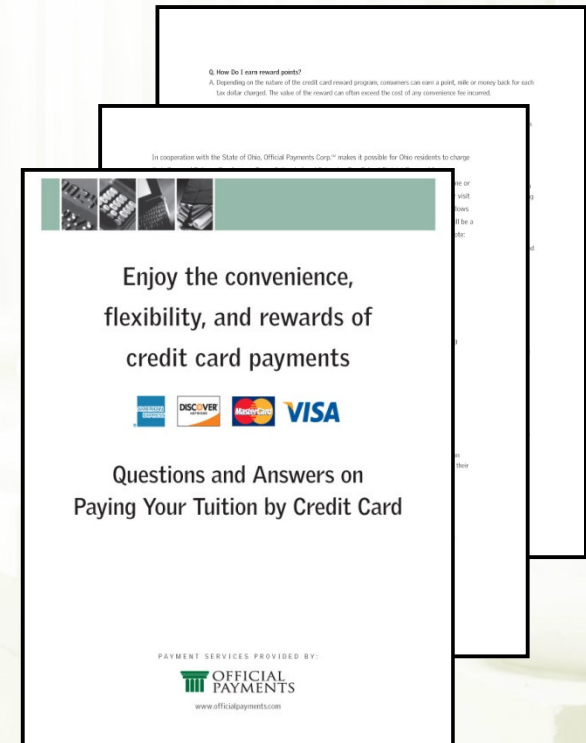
Q. How Do I earn reward points?

A. Depending on the nature of the credit card reward program, consumers can earn a point, mile or money back for each tax dollar charged. The value of the reward can often exceed the cost of any convenience fee incurred.

In cooperation with the State of Ohio, Official Payments Corp.™ makes it possible for Ohio residents to charge

Enjoy the convenience, flexibility, and rewards of credit card payments

AMERICAN EXPRESS DISCOVER NETWORK MasterCard VISA

Questions and Answers on Paying Your Tuition by Credit Card

PAYMENT SERVICES PROVIDED BY:

OFFICIAL PAYMENTS

www.officialpayments.com